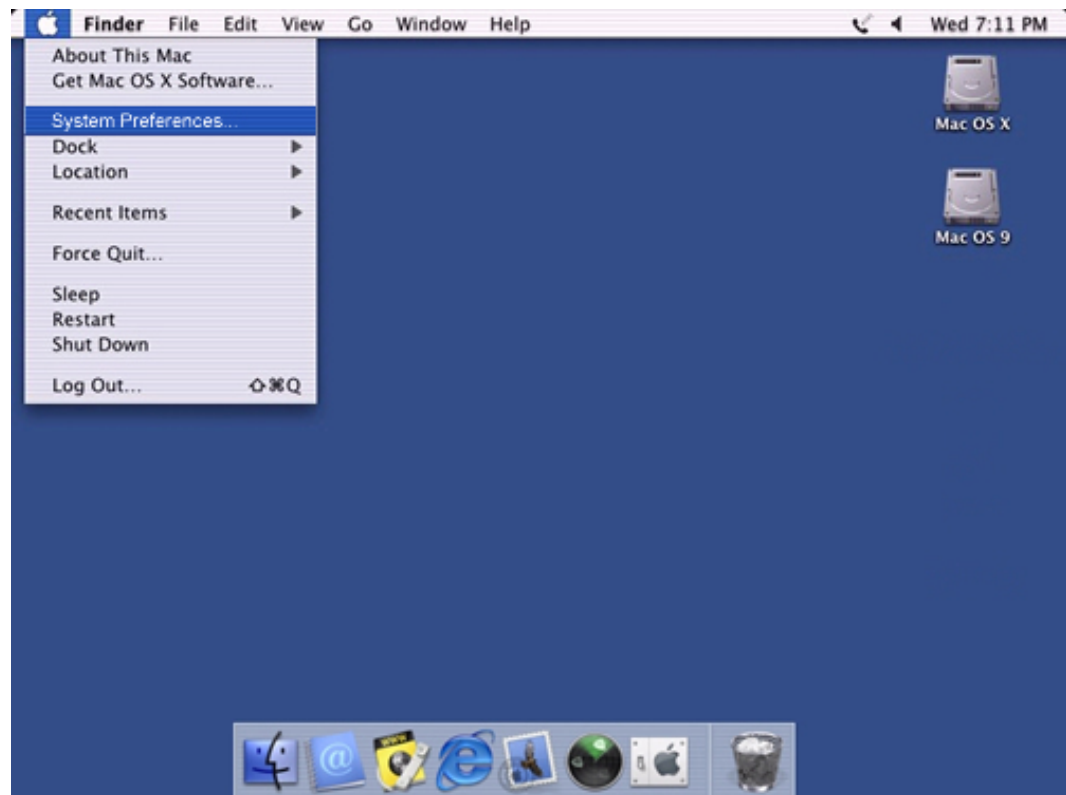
Finder File Edit View Go Window Help

Wed 7:11 PM

About This Mac
Get Mac OS X Software...

System Preferences...
Dock
Location

Recent Items

Force Quit...

Sleep
Restart
Shut Down

Log Out... ⇧⌘Q

Mac OS X

Mac OS 9

www